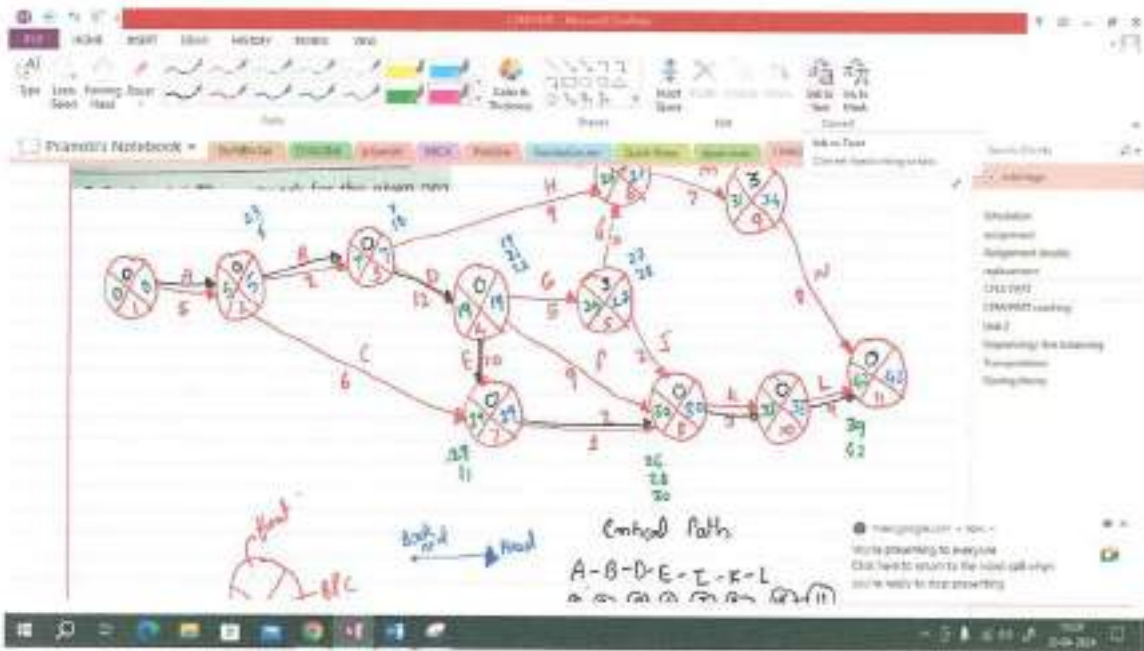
FILE HOME INSERT DRAW HISTORY REVIEW VIEW

Type Lasso Select Panning Hand Eraser

Color & Thickness

Insert Space

Ink to Text Ink to Math

Pramod's Notebook

Ink to Text
Convert handwriting to text

Scheduling
assignment
Assignment doubts
replacement
CPM PERT
CPM/PERT crashing
Unit 2
Sequencing
Transportation
Queuing theory

A
5
B
2
C
6
D
12
H
9
G
5
E
10
F
9
I
2
J
7
K
3
L
9
M
7
N
8

Critical Path
A-B-D-E-I-K-L

Head
Backward
Forward
EFC

You're presenting to everyone
Click here to return to the video call when you're ready to stop presenting